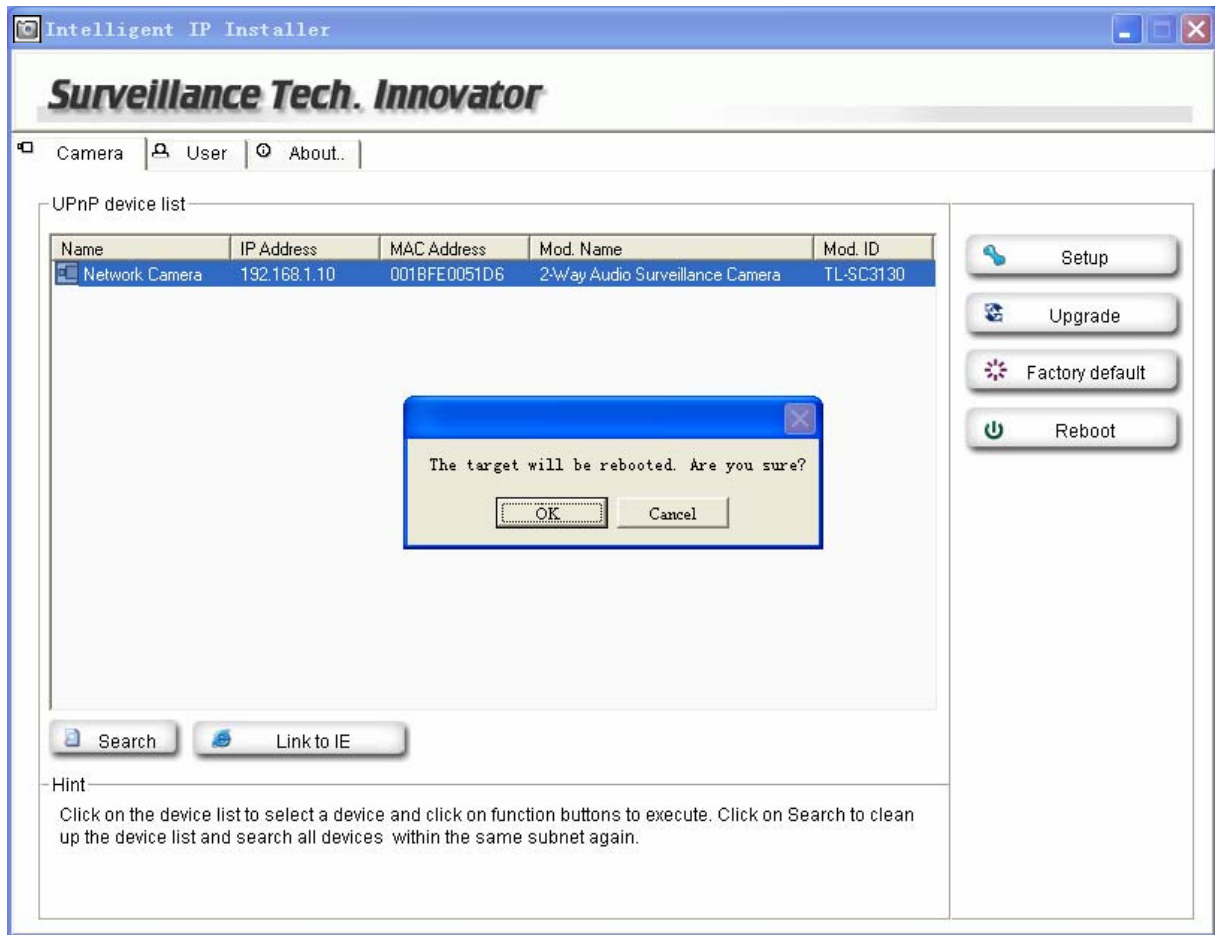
Intelligent IP Installer

Surveillance Tech. Innovator

Camera User About..

UPnP device list

| Name | IP Address | MAC Address | Mod. Name | Mod. ID |
|---|---|---|---|---|
| Network Camera | 192.168.1.10 | 001BFE0051D6 | 2-Way Audio Surveillance Camera | TL-SC3130 |

The target will be rebooted. Are you sure?

OK Cancel

Setup

Upgrade

Factory default

Reboot

Search

Link to IE

Hint

Click on the device list to select a device and click on function buttons to execute. Click on Search to clean up the device list and search all devices within the same subnet again.